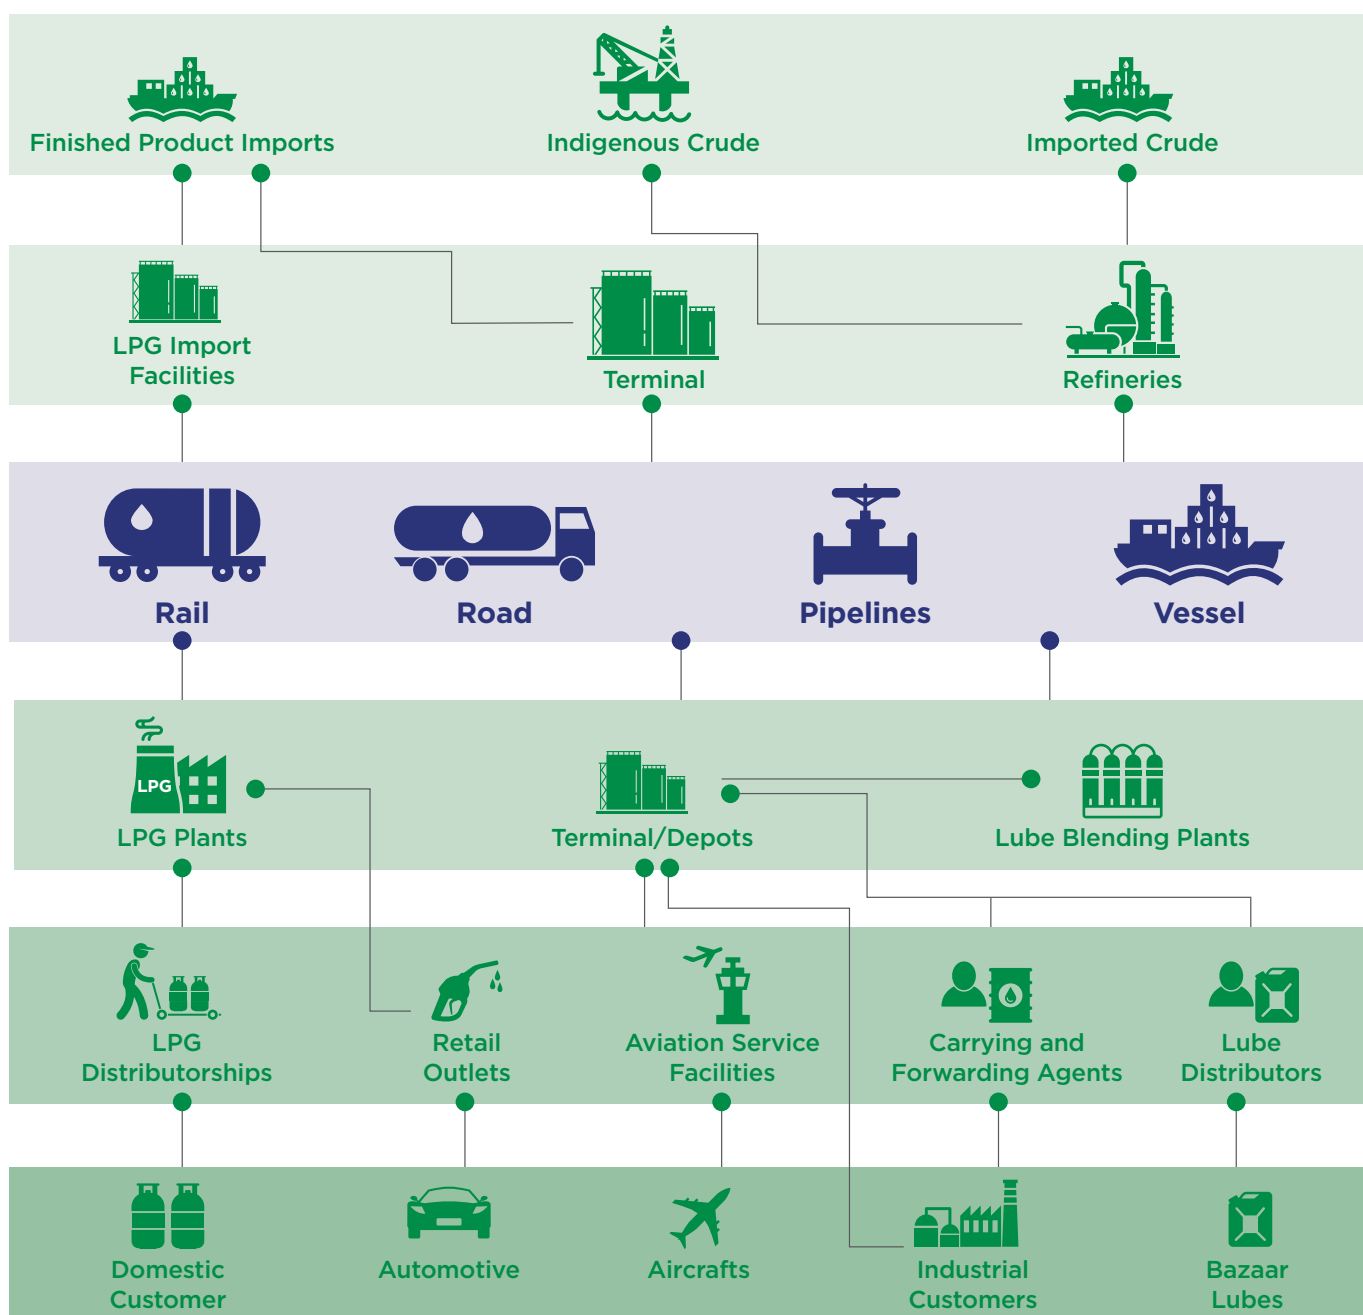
Finished Product Imports

Indigenous Crude

Imported Crude

LPG Import Facilities

Terminal

Refineries

Rail

Road

Pipelines

Vessel

LPG

LPG Plants

Terminal/Depots

Lube Blending Plants

LPG Distributorships

Retail Outlets

Aviation Service Facilities

Carrying and Forwarding Agents

Lube Distributors

Domestic Customer

Automotive

Aircrafts

Industrial Customers

Bazaar Lubes